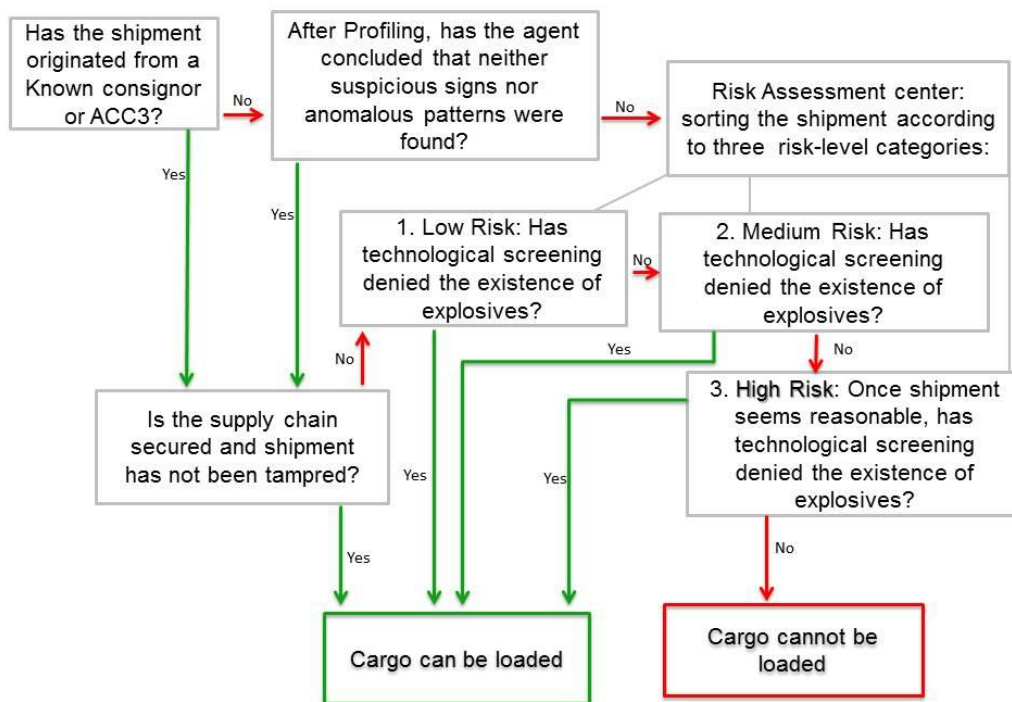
Has the shipment originated from a Known consignor or ACC3?

No

After Profiling, has the agent concluded that neither suspicious signs nor anomalous patterns were found?

No

Risk Assessment center: sorting the shipment according to three risk-level categories:

Yes

Yes

1. Low Risk: Has technological screening denied the existence of explosives?

No

2. Medium Risk: Has technological screening denied the existence of explosives?

No

Yes

No

3. High Risk: Once shipment seems reasonable, has technological screening denied the existence of explosives?

Is the supply chain secured and shipment has not been tampred?

Yes

Yes

Yes

No

Cargo can be loaded

Cargo cannot be loaded